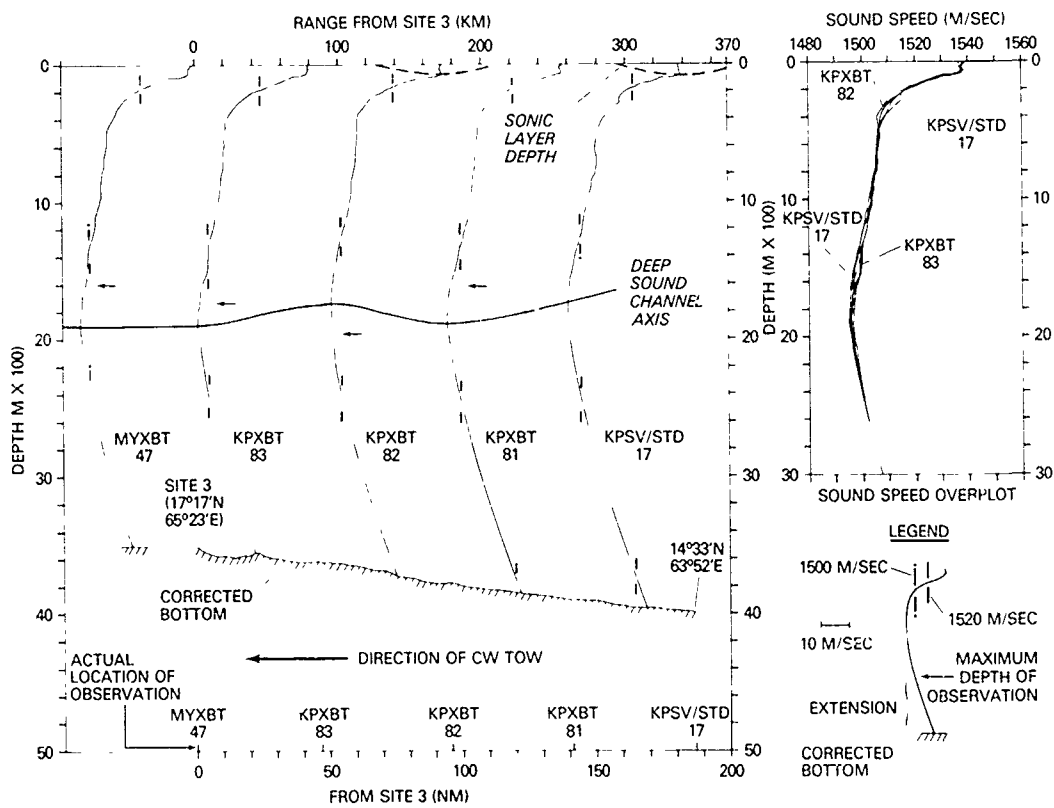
RANGE FROM SITE 3 (KM)

0 100 200 300 370

0 0

SONIC LAYER DEPTH

10 10

DEEP SOUND CHANNEL AXIS

20 20

DEPTH M X 100

MYXBT 47

KPXBT 83

KPXBT 82

KPXBT 81

KPSV/STD 17

30 30

SITE 3 (17°17'N 65°23'E)

14°33'N 63°52'E

CORRECTED BOTTOM

40 40

ACTUAL LOCATION OF OBSERVATION

DIRECTION OF CW TOW

MYXBT 47

KPXBT 83

KPXBT 82

KPXBT 81

KPSV/STD 17

50 50

0 50 100 150 200

FROM SITE 3 (NM)

SOUND SPEED (M/SEC)

1480 1500 1520 1540 1560

0 0

KPXBT 82

KPSV/STD 17

10 10

KPSV/STD 17

KPXBT 83

DEPTH (M X 100)

20 20

30 30

SOUND SPEED OVERPLOT

LEGEND

1500 M/SEC

1520 M/SEC

10 M/SEC

MAXIMUM DEPTH OF OBSERVATION

EXTENSION

CORRECTED BOTTOM